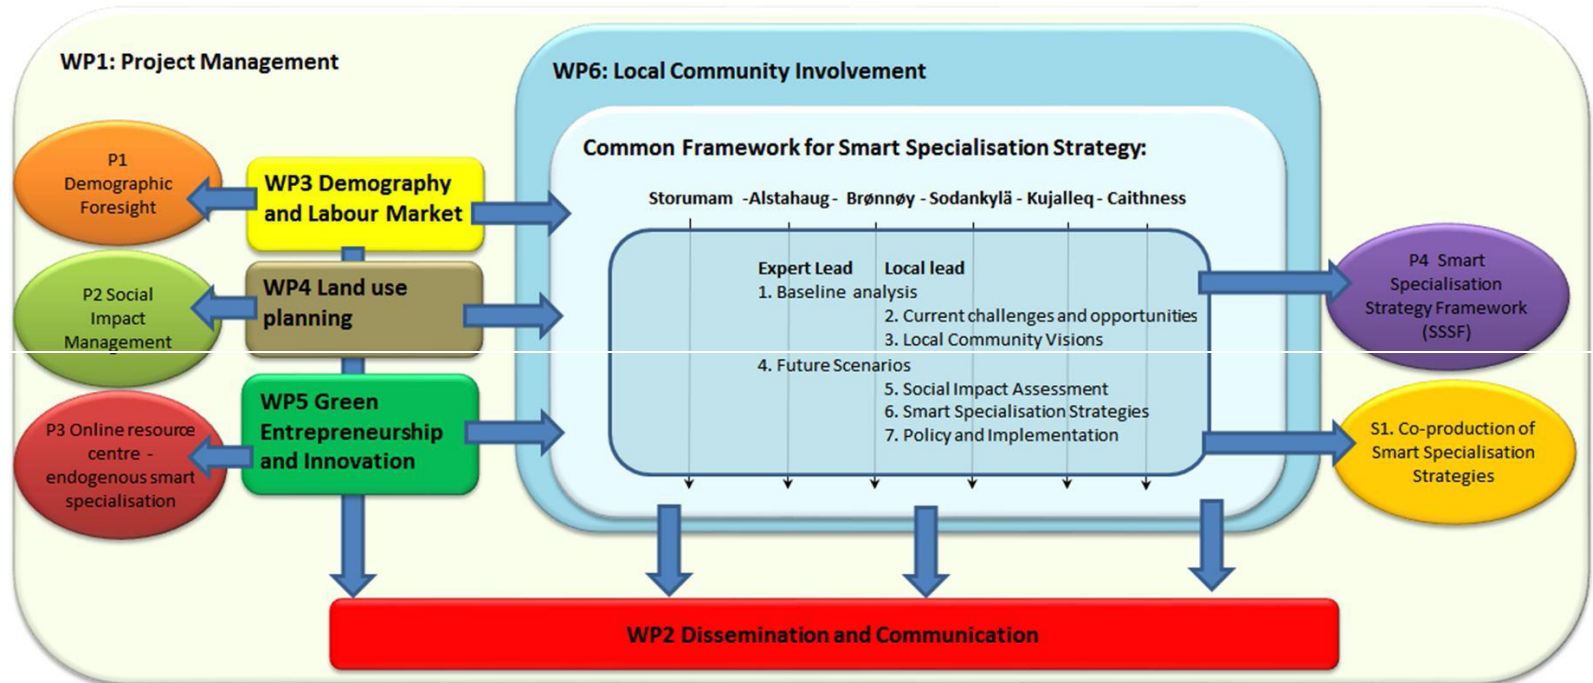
WP1: Project Management

WP6: Local Community Involvement

Common Framework for Smart Specialisation Strategy:

Storumam -Alstahaug - Brønnøy - Sodankylä - Kujalleq - Caithness

P1 Demographic Foresight

WP3 Demography and Labour Market

P2 Social Impact Management

WP4 Land use planning

P3 Online resource centre - endogenous smart specialisation

WP5 Green Entrepreneurship and Innovation

Expert Lead Local lead
1. Baseline analysis
2. Current challenges and opportunities
3. Local Community Visions
4. Future Scenarios
5. Social Impact Assessment
6. Smart Specialisation Strategies
7. Policy and Implementation

P4 Smart Specialisation Strategy Framework (SSSF)

S1. Co-production of Smart Specialisation Strategies

WP2 Dissemination and Communication